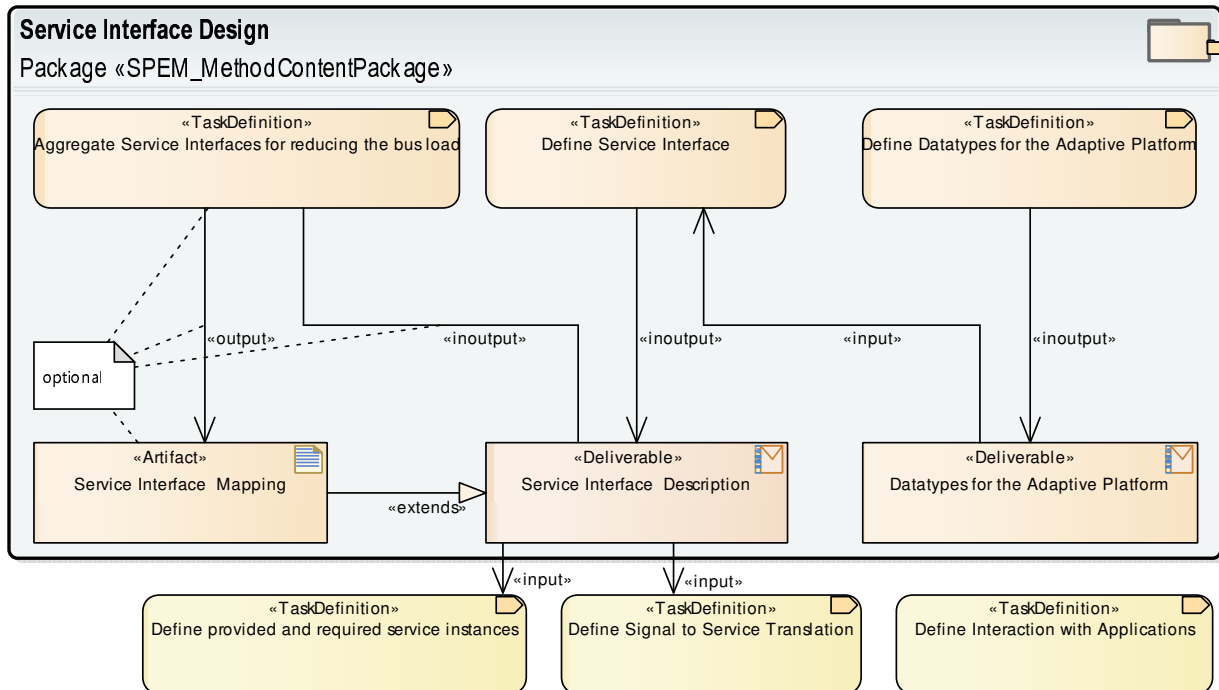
Service Interface Design

Package «SPEM_MethodContentPackage»

«TaskDefinition»
Aggregate Service Interfaces for reducing the bus load

«TaskDefinition»
Define Service Interface

«TaskDefinition»
Define Datatypes for the Adaptive Platform

«output»

«inoutput»

«inoutput»

«input»

«inoutput»

optional

«Artifact»
Service Interface Mapping

«Deliverable»
Service Interface Description

«Deliverable»
Datatypes for the Adaptive Platform

«extends»

«input»

«input»

«TaskDefinition»
Define provided and required service instances

«TaskDefinition»
Define Signal to Service Translation

«TaskDefinition»
Define Interaction with Applications